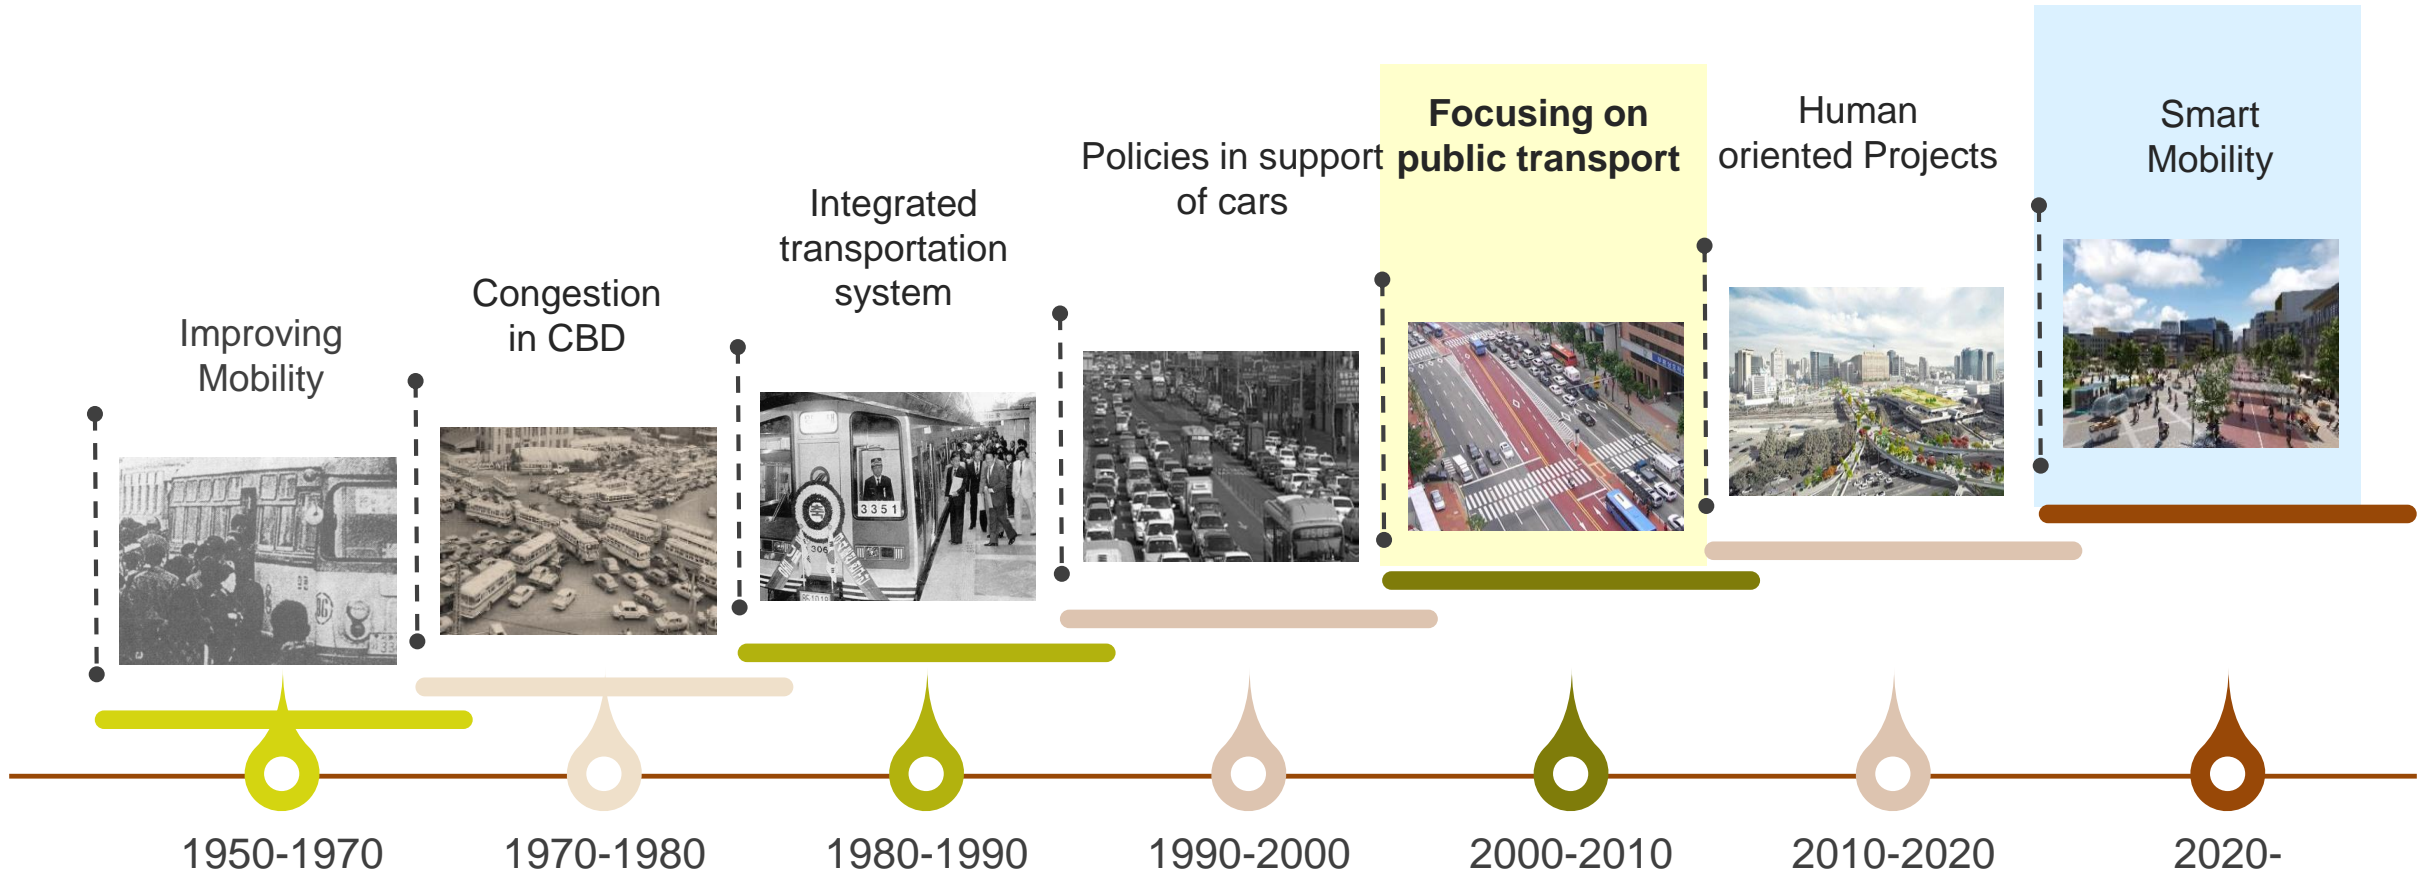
Improving Mobility

Congestion in CBD

Integrated transportation system

Policies in support of cars

Focusing on public transport

Human oriented Projects

Smart Mobility

1950-1970

1970-1980

1980-1990

1990-2000

2000-2010

2010-2020

2020-